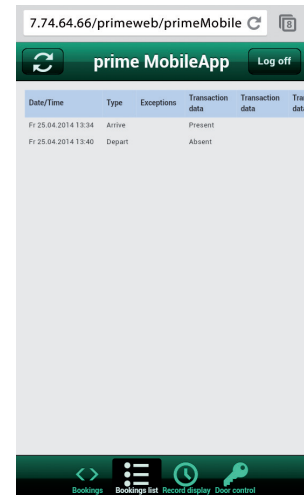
7.74.64.66/primeweb/primeMobile

8

prime MobileApp

Log off

| Date/Time | Type | Exceptions | Transaction data | Transaction data | Tra data |
|---|---|---|---|---|---|
| Fr 25.04.2014 13:34 | Arrive | | Present | | |
| Fr 25.04.2014 13:40 | Depart | | Absent | | |

Bookings

Bookings list

Record display

Door control